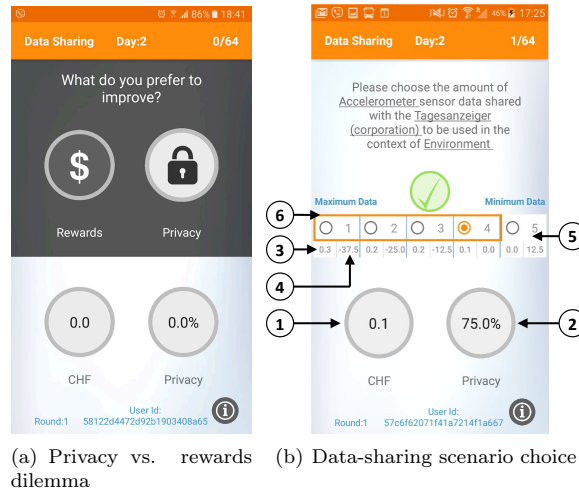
86% 18:41

Data Sharing Day:2 0/64

What do you prefer to improve?

$

Rewards

Privacy

0.0

0.0%

CHF

Privacy

User Id:
Round:1 58122d4472d92b1903408a65

(a) Privacy vs. rewards dilemma

46% 17:25

Data Sharing Day:2 1/64

Please choose the amount of Accelerometer sensor data shared with the Tagesanzeiger (corporation) to be used in the context of Environment

Maximum Data

Minimum Data

6

5

1 2 3 4 5

3

0.3 -37.5 0.2 -25.0 0.2 -12.5 0.1 0.0 0.0 12.5

4

1

0.1

75.0%

2

CHF

Privacy

User Id:
Round:1 57c6f62071f41a7214f1a667

(b) Data-sharing scenario choice